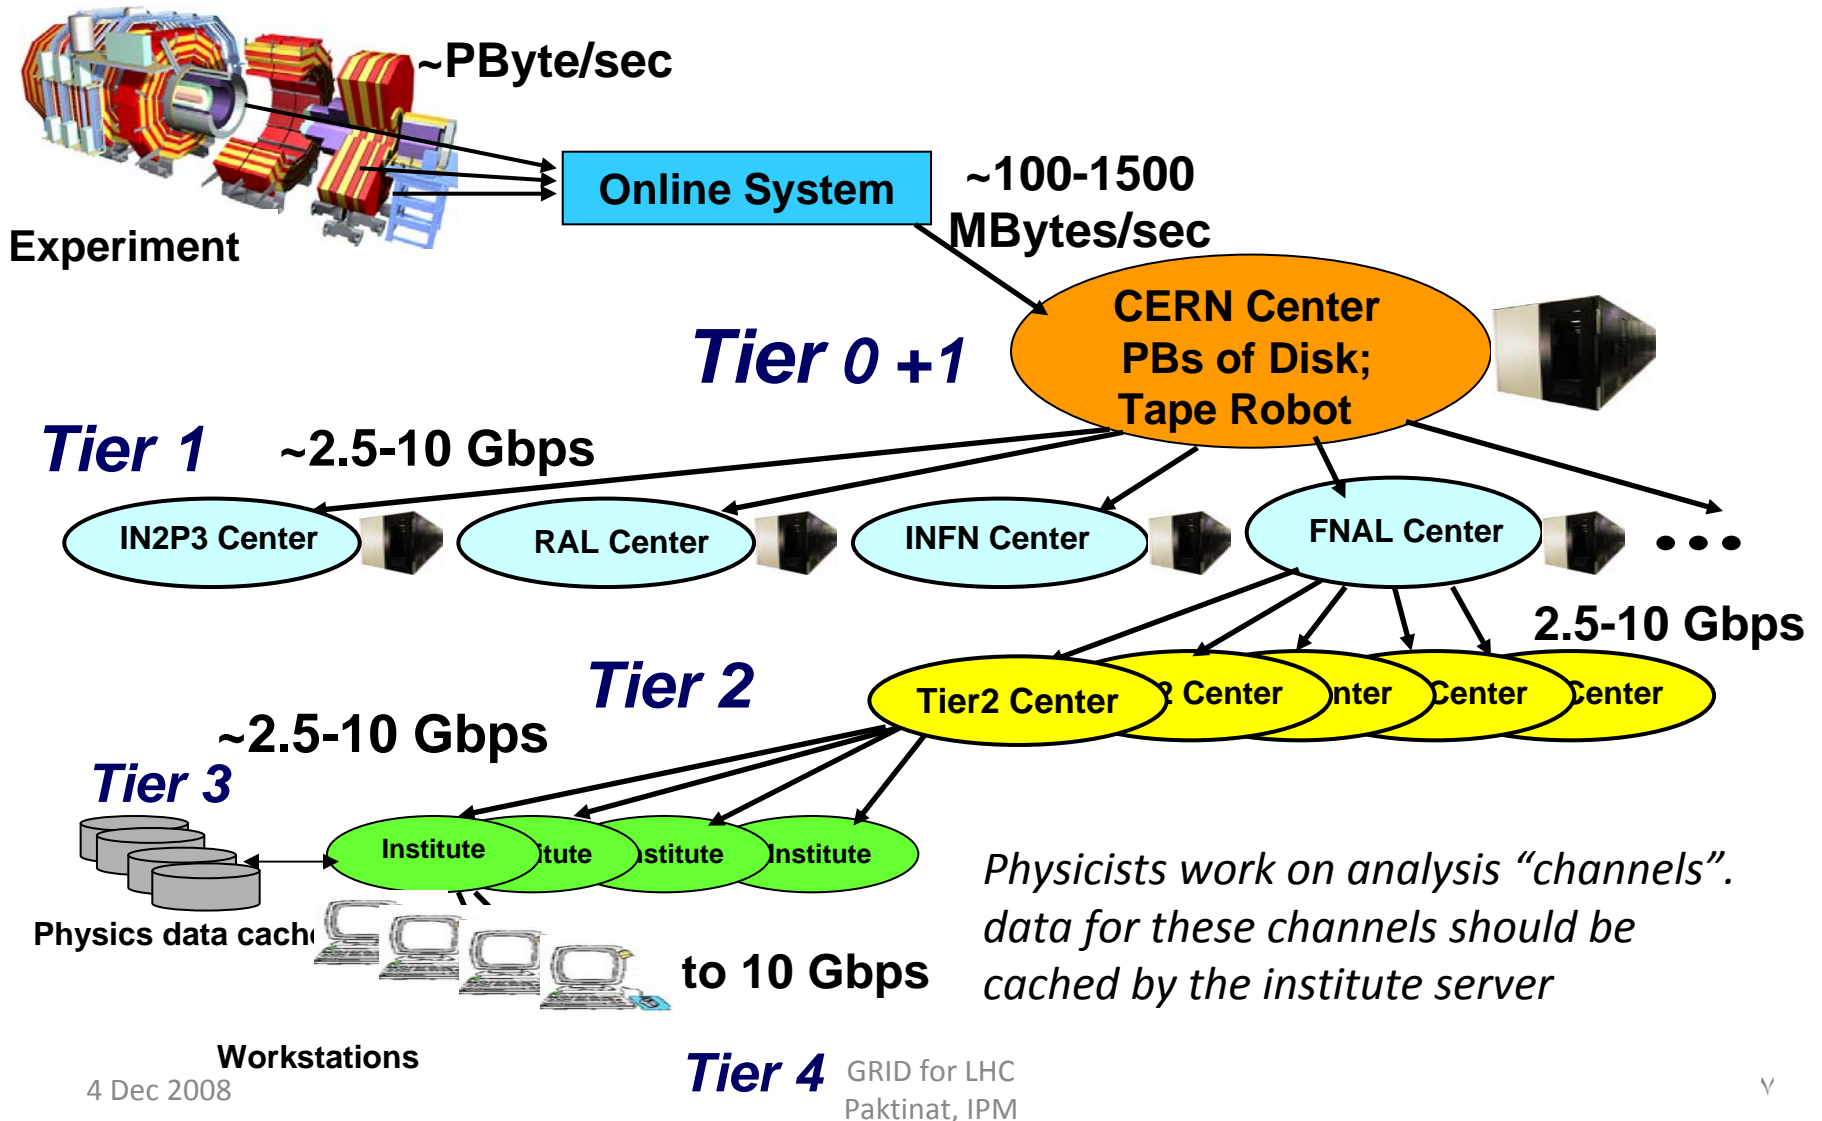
~PByte/sec

Experiment

Online System

~100-1500 MBytes/sec

CERN Center PBs of Disk; Tape Robot

Tier 0 +1

Tier 1

~2.5-10 Gbps

IN2P3 Center

RAL Center

INFN Center

FNAL Center

• • •

2.5-10 Gbps

Tier 2

Tier2 Center

2 Center

nter

Center

Center

~2.5-10 Gbps

Tier 3

Institute

itute

stitute

Institute

Physics data cach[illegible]

to 10 Gbps

Physicists work on analysis "channels". data for these channels should be cached by the institute server

Workstations

4 Dec 2008

Tier 4

GRID for LHC Paktinat, IPM

Y